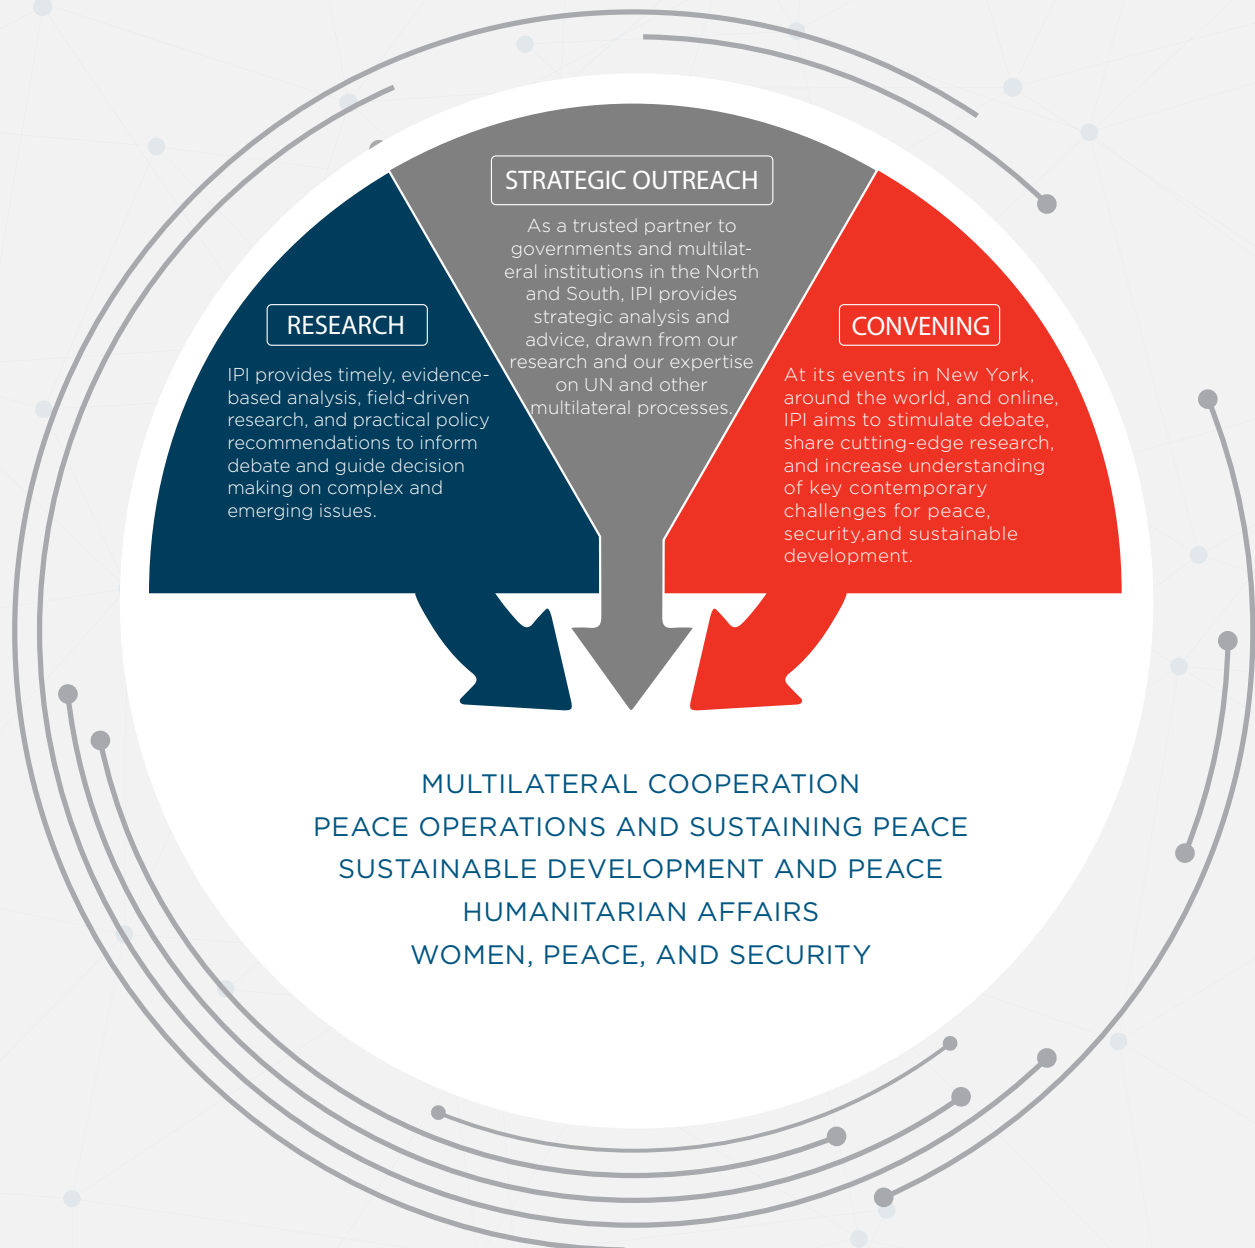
STRATEGIC OUTREACH

As a trusted partner to governments and multilateral institutions in the North and South, IPI provides strategic analysis and advice, drawn from our research and our expertise on UN and other multilateral processes.

RESEARCH

IPI provides timely, evidence-based analysis, field-driven research, and practical policy recommendations to inform debate and guide decision making on complex and emerging issues.

CONVENING

At its events in New York, around the world, and online, IPI aims to stimulate debate, share cutting-edge research, and increase understanding of key contemporary challenges for peace, security,and sustainable development.

MULTILATERAL COOPERATION
PEACE OPERATIONS AND SUSTAINING PEACE
SUSTAINABLE DEVELOPMENT AND PEACE
HUMANITARIAN AFFAIRS
WOMEN, PEACE, AND SECURITY